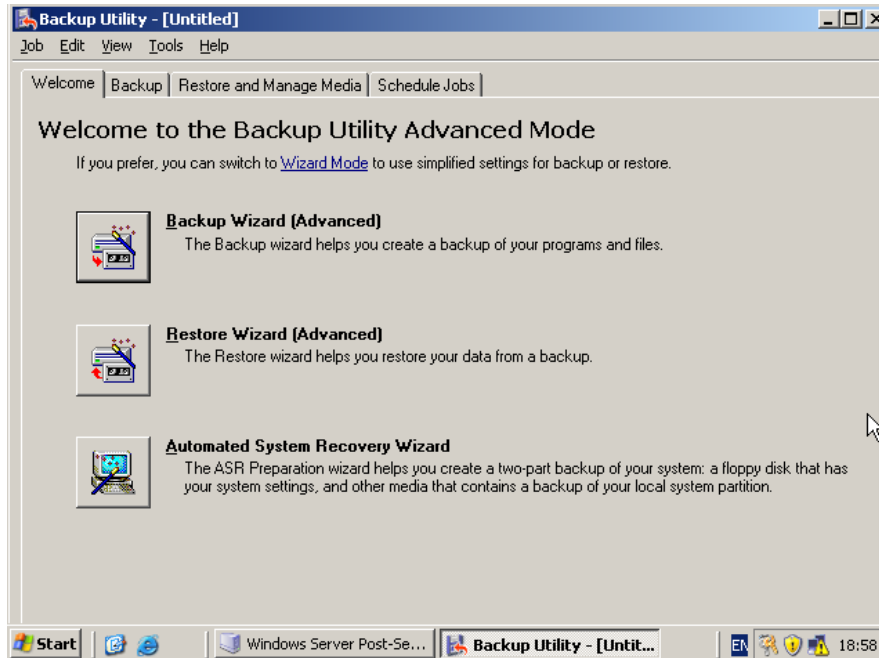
Backup Utility - [Untitled]

Job Edit View Tools Help

Welcome | Backup | Restore and Manage Media | Schedule Jobs

Welcome to the Backup Utility Advanced Mode

If you prefer, you can switch to Wizard Mode to use simplified settings for backup or restore.

Backup Wizard (Advanced)
The Backup wizard helps you create a backup of your programs and files.

Restore Wizard (Advanced)
The Restore wizard helps you restore your data from a backup.

Automated System Recovery Wizard
The ASR Preparation wizard helps you create a two-part backup of your system: a floppy disk that has your system settings, and other media that contains a backup of your local system partition.

Start | Windows Server Post-Se... | Backup Utility - [Untit... | EN 18:58